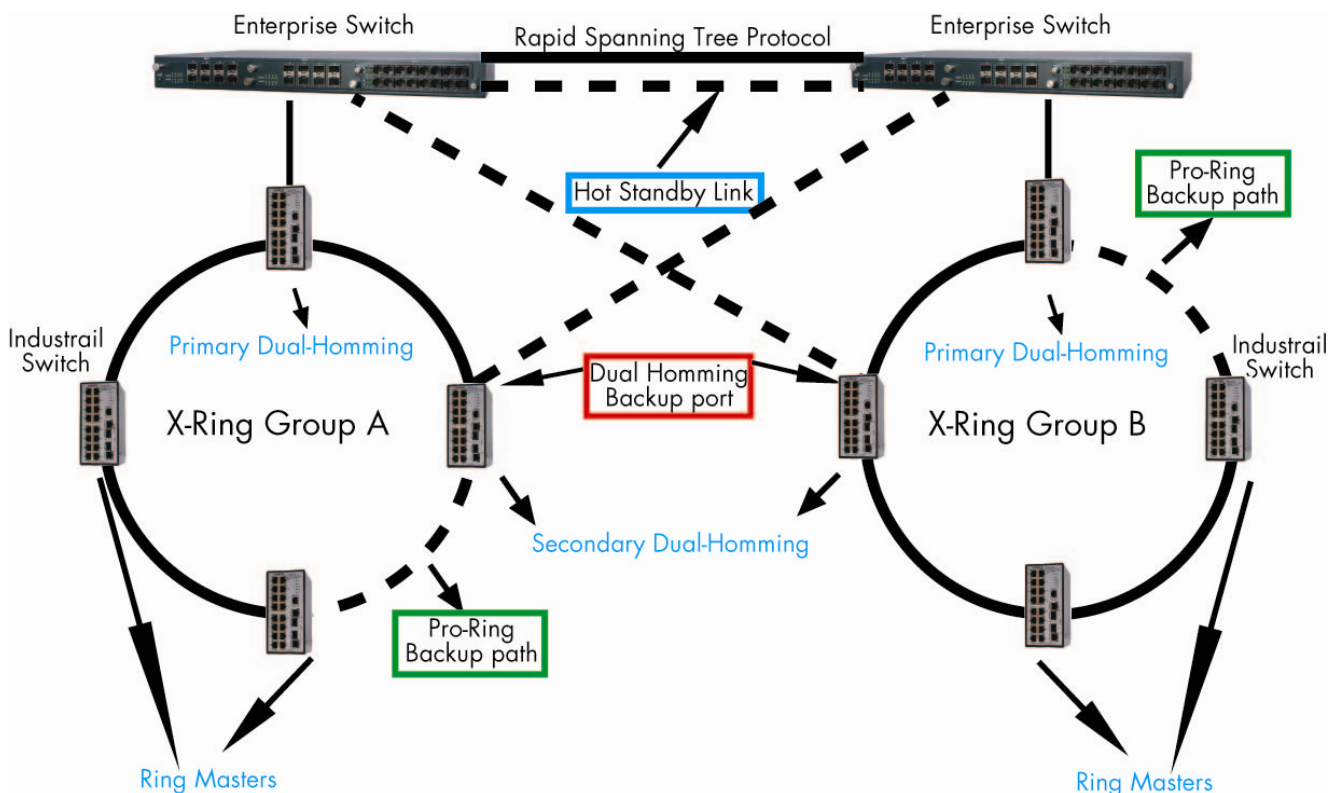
Enterprise Switch

Rapid Spanning Tree Protocol

Enterprise Switch

Hot Standby Link

Pro-Ring Backup path

Industrail Switch

Primary Dual-Homming

Primary Dual-Homming

Industrail Switch

Dual Homming Backup port

X-Ring Group A

X-Ring Group B

Secondary Dual-Homming

Pro-Ring Backup path

Ring Masters

Ring Masters